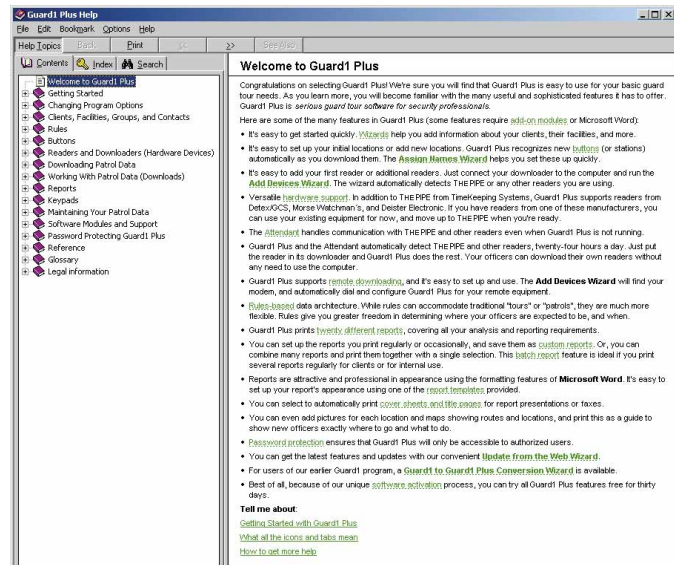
Guard1 Plus Help

File Edit Bookmark Options Help

Help Topics Back Print << >> See Also

Contents Index Search

Welcome to Guard1 Plus
Getting Started
Changing Program Options
Clients, Facilities, Groups, and Contacts
Rules
Buttons
Readers and Downloaders (Hardware Devices)
Downloading Patrol Data
Working With Patrol Data (Downloads)
Reports
Keypads
Maintaining Your Patrol Data
Software Modules and Support
Password Protecting Guard1 Plus
Reference
Glossary
Legal information

Welcome to Guard1 Plus

Congratulations on selecting Guard1 Plus! We're sure you will find that Guard1 Plus is easy to use for your basic guard tour needs. As you learn more, you will become familiar with the many useful and sophisticated features it has to offer. Guard1 Plus is serious guard tour software for security professionals.

Here are some of the many features in Guard1 Plus (some features require add-on modules or Microsoft Word):

• It's easy to get started quickly. Wizards help you add information about your clients, their facilities, and more.

• It's easy to set up your initial locations or add new locations. Guard1 Plus recognizes new buttons (or stations) automatically as you download them. The Assign Names Wizard helps you set these up quickly.

• It's easy to add your first reader or additional readers. Just connect your downloader to the computer and run the Add Devices Wizard. The wizard automatically detects THE PIPE or any other readers you are using.

• Versatile hardware support. In addition to THE PIPE from TimeKeeping Systems, Guard1 Plus supports readers from Detex/GCS, Morse Watchman's, and Deister Electronic. If you have readers from one of these manufacturers, you can use your existing equipment for now, and move up to THE PIPE when you're ready.

• The Attendant handles communication with THE PIPE and other readers even when Guard1 Plus is not running.

• Guard1 Plus and the Attendant automatically detect THE PIPE and other readers, twenty-four hours a day. Just put the reader in its downloader and Guard1 Plus does the rest. Your officers can download their own readers without any need to use the computer.

• Guard1 Plus supports remote downloading, and it's easy to set up and use. The Add Devices Wizard will find your modem, and automatically dial and configure Guard1 Plus for your remote equipment.

• Rules-based data architecture. While rules can accommodate traditional "tours" or "patrols", they are much more flexible. Rules give you greater freedom in determining where your officers are expected to be, and when.

• Guard1 Plus prints twenty different reports, covering all your analysis and reporting requirements.

• You can set up the reports you print regularly or occasionally, and save them as custom reports. Or, you can combine many reports and print them together with a single selection. This batch report feature is ideal if you print several reports regularly for clients or for internal use.

• Reports are attractive and professional in appearance using the formatting features of Microsoft Word. It's easy to set up your report's appearance using one of the report templates provided.

• You can select to automatically print cover sheets and title pages for report presentations or faxes.

• You can even add pictures for each location and maps showing routes and locations, and print this as a guide to show new officers exactly where to go and what to do.

• Password protection ensures that Guard1 Plus will only be accessible to authorized users.

• You can get the latest features and updates with our convenient Update from the Web Wizard.

• For users of our earlier Guard1 program, a Guard1 to Guard1 Plus Conversion Wizard is available.

• Best of all, because of our unique software activation process, you can try all Guard1 Plus features free for thirty days.

Tell me about:

Getting Started with Guard1 Plus
What all the icons and tabs mean
How to get more help